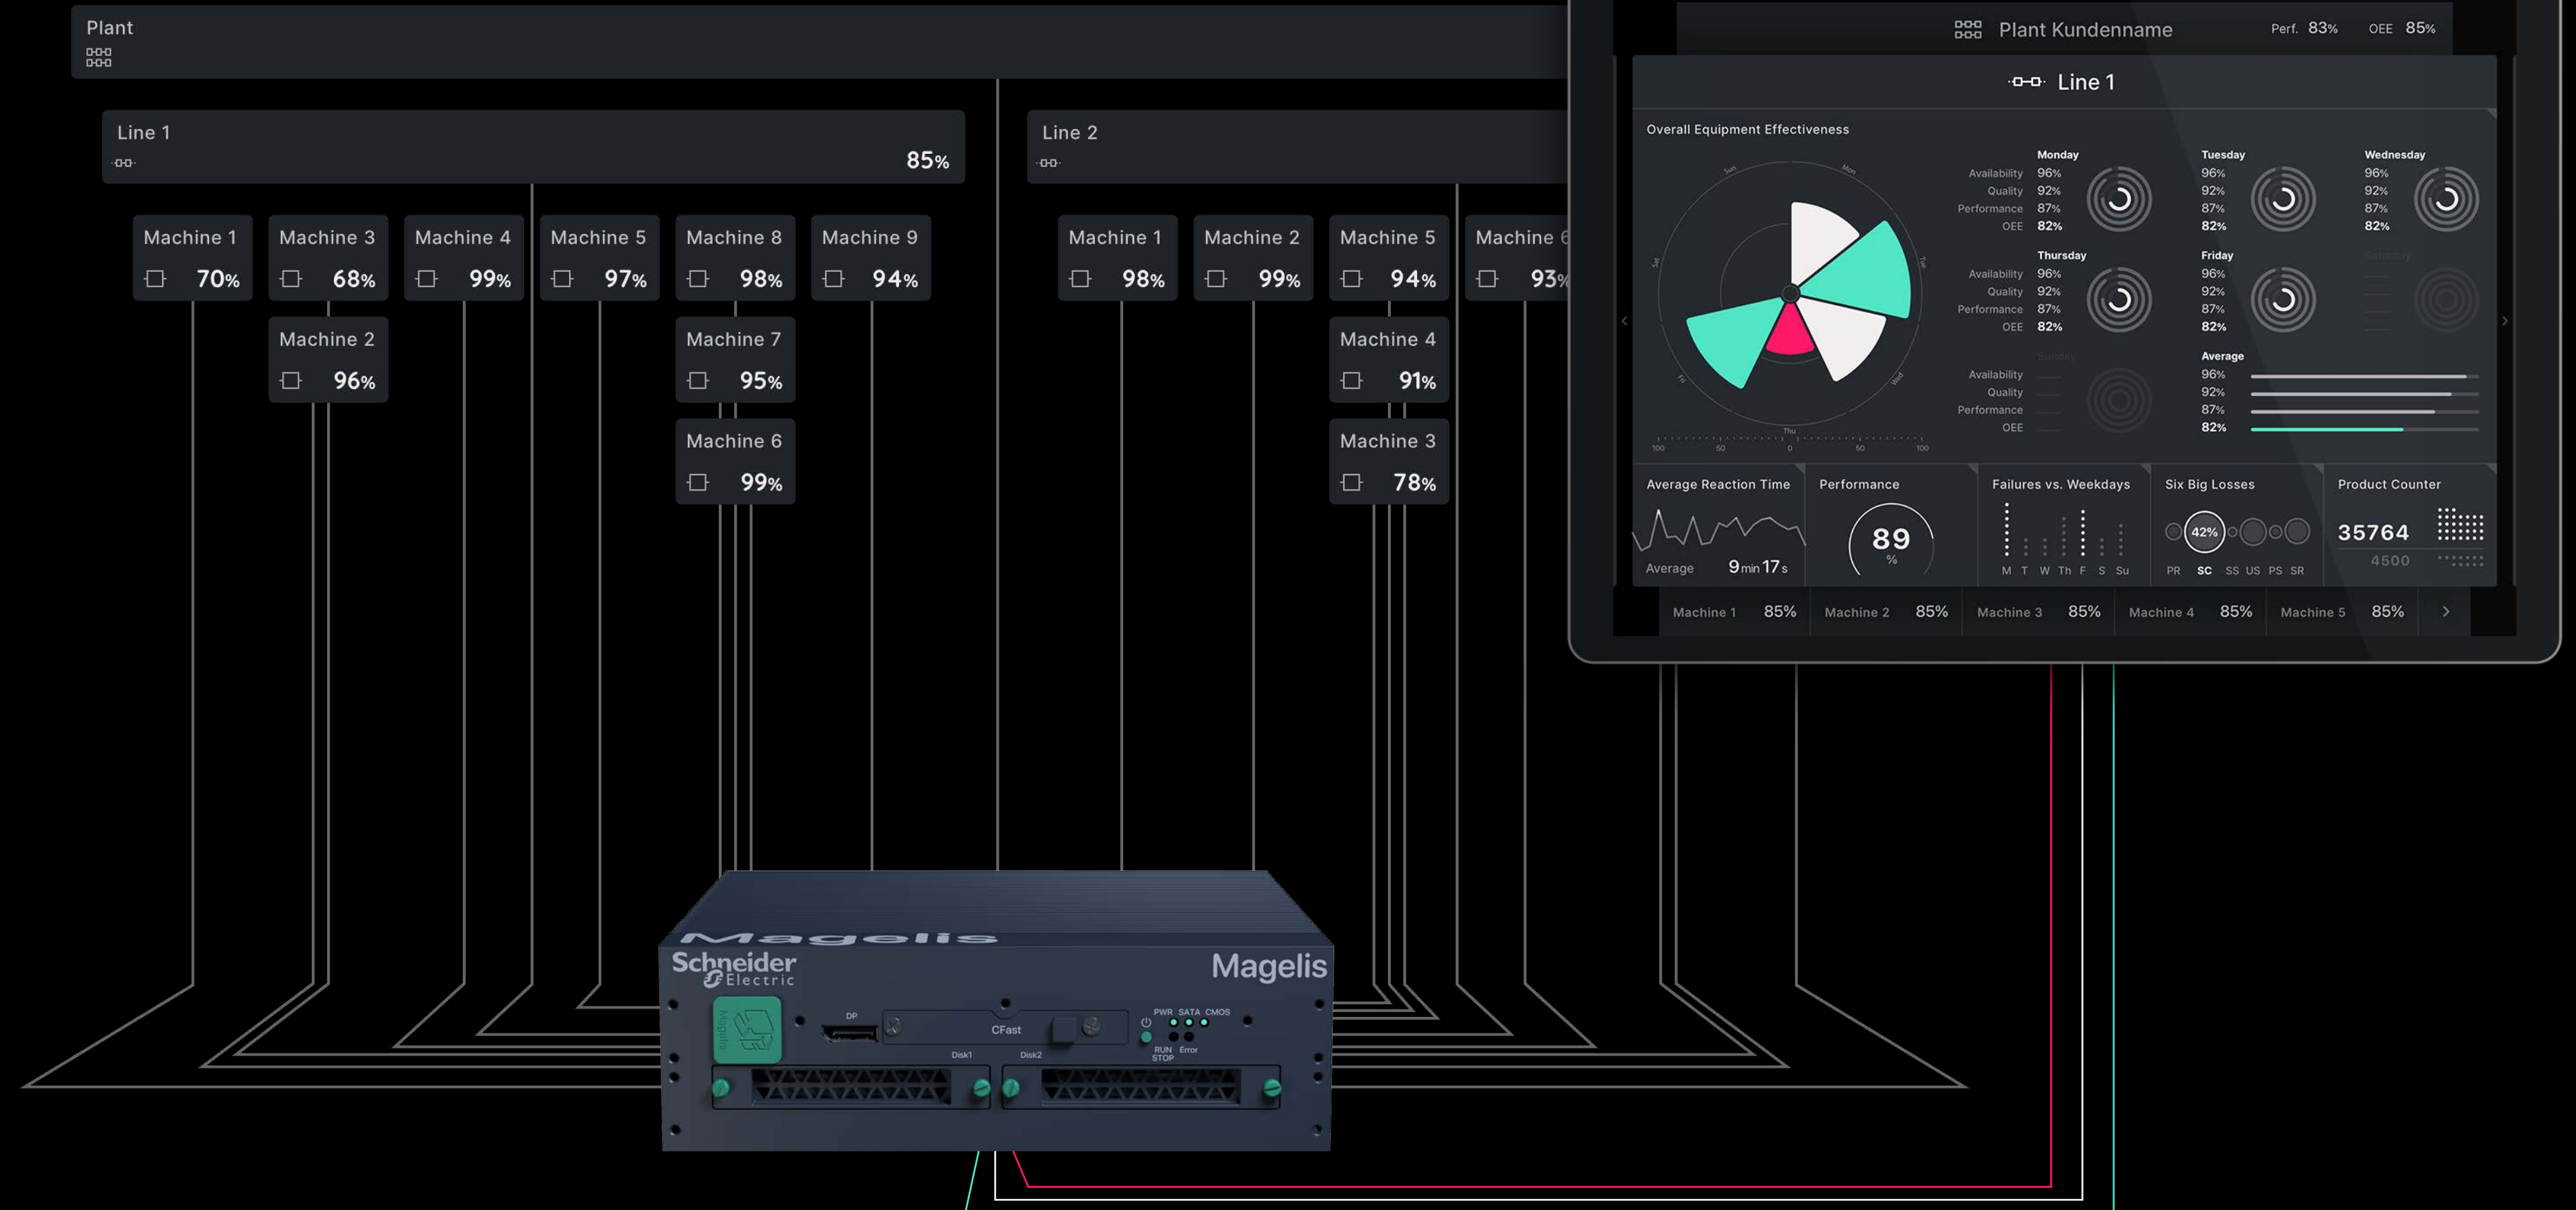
Plant

Line 1
85%

Machine 1
70%

Machine 3
68%

Machine 4
99%

Machine 5
97%

Machine 8
98%

Machine 9
94%

Machine 2
96%

Machine 7
95%

Machine 6
99%

Line 2

Machine 1
98%

Machine 2
99%

Machine 5
94%

Machine 6
93%

Machine 4
91%

Machine 3
78%

Plant Kundenname Perf. 83% OEE 85%

Line 1

Overall Equipment Effectiveness

Sun Mon Tue Wed Thu Fri Sat

100 50 0 50 100

Monday
Availability 96%
Quality 92%
Performance 87%
OEE 82%

Tuesday
96%
92%
87%
82%

Wednesday
96%
92%
87%
82%

Thursday
Availability 96%
Quality 92%
Performance 87%
OEE 82%

Friday
96%
92%
87%
82%

Saturday

Sunday
Availability
Quality
Performance
OEE

Average
96%
92%
87%
82%

Average Reaction Time
Average 9 min 17 s

Performance
89 %

Failures vs. Weekdays
M T W Th F S Su

Six Big Losses
42%
PR SC SS US PS SR

Product Counter
35764
4500

Machine 1 85% Machine 2 85% Machine 3 85% Machine 4 85% Machine 5 85%

Magelis
Schneider Electric
Magelis
DP
CFast
PWR SATA CMOS
RUN STOP Error
Disk1 Disk2